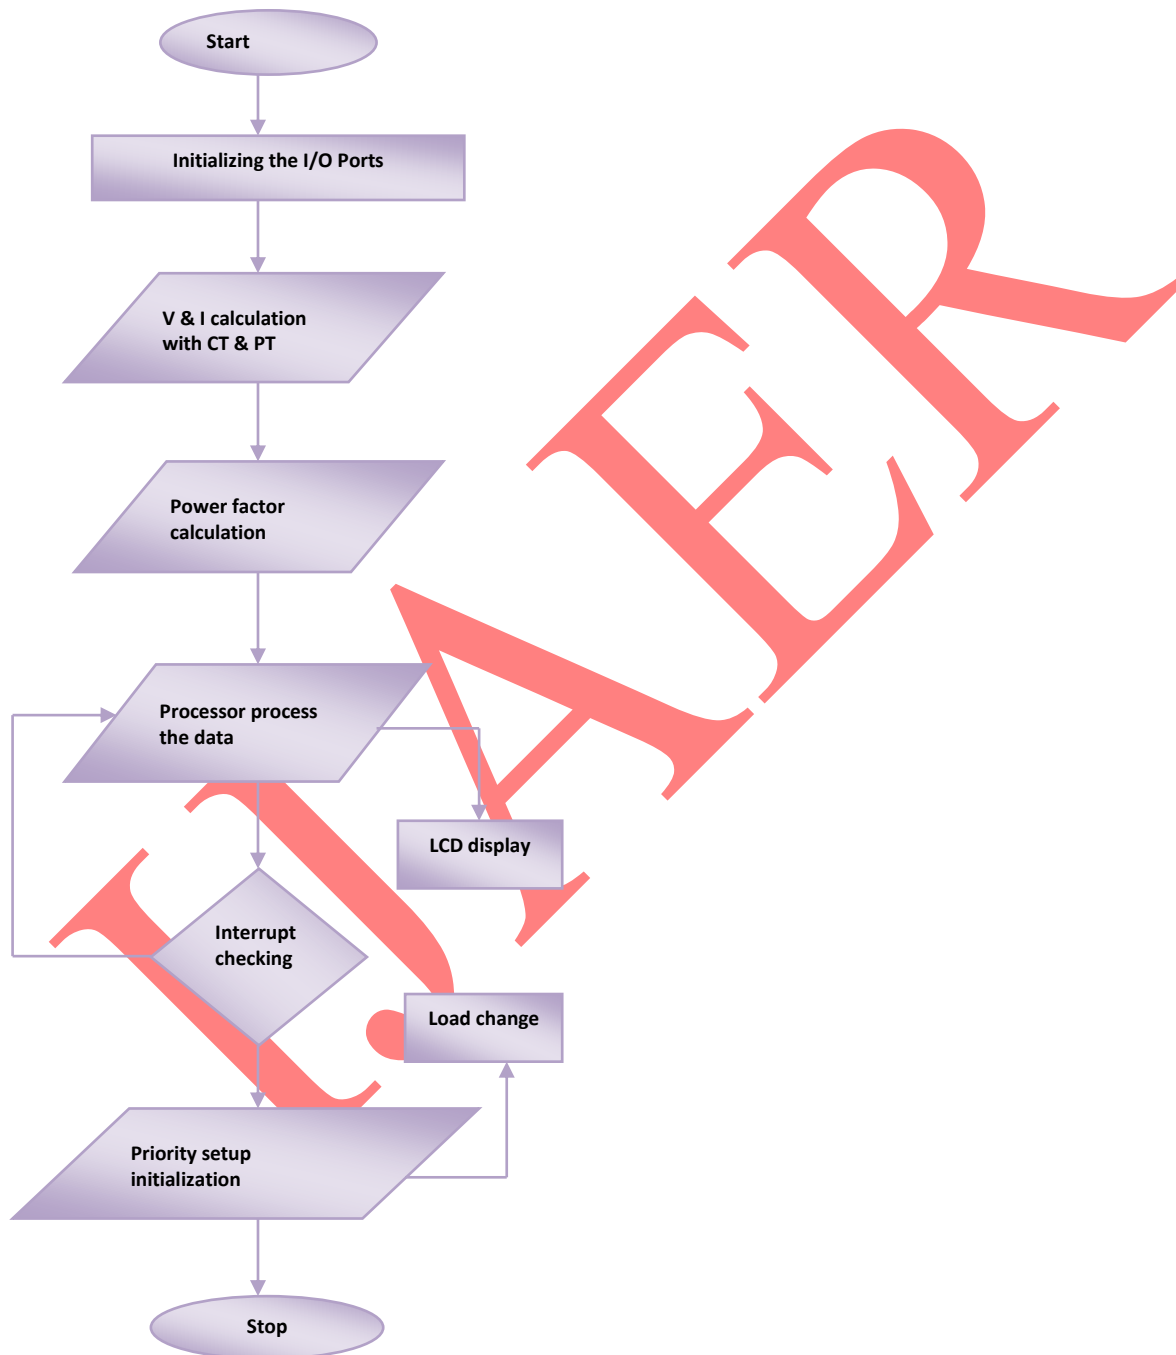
Start

Initializing the I/O Ports

V & I calculation with CT & PT

Power factor calculation

Processor process the data

LCD display

Interrupt checking

Load change

Priority setup initialization

Stop

IJAER